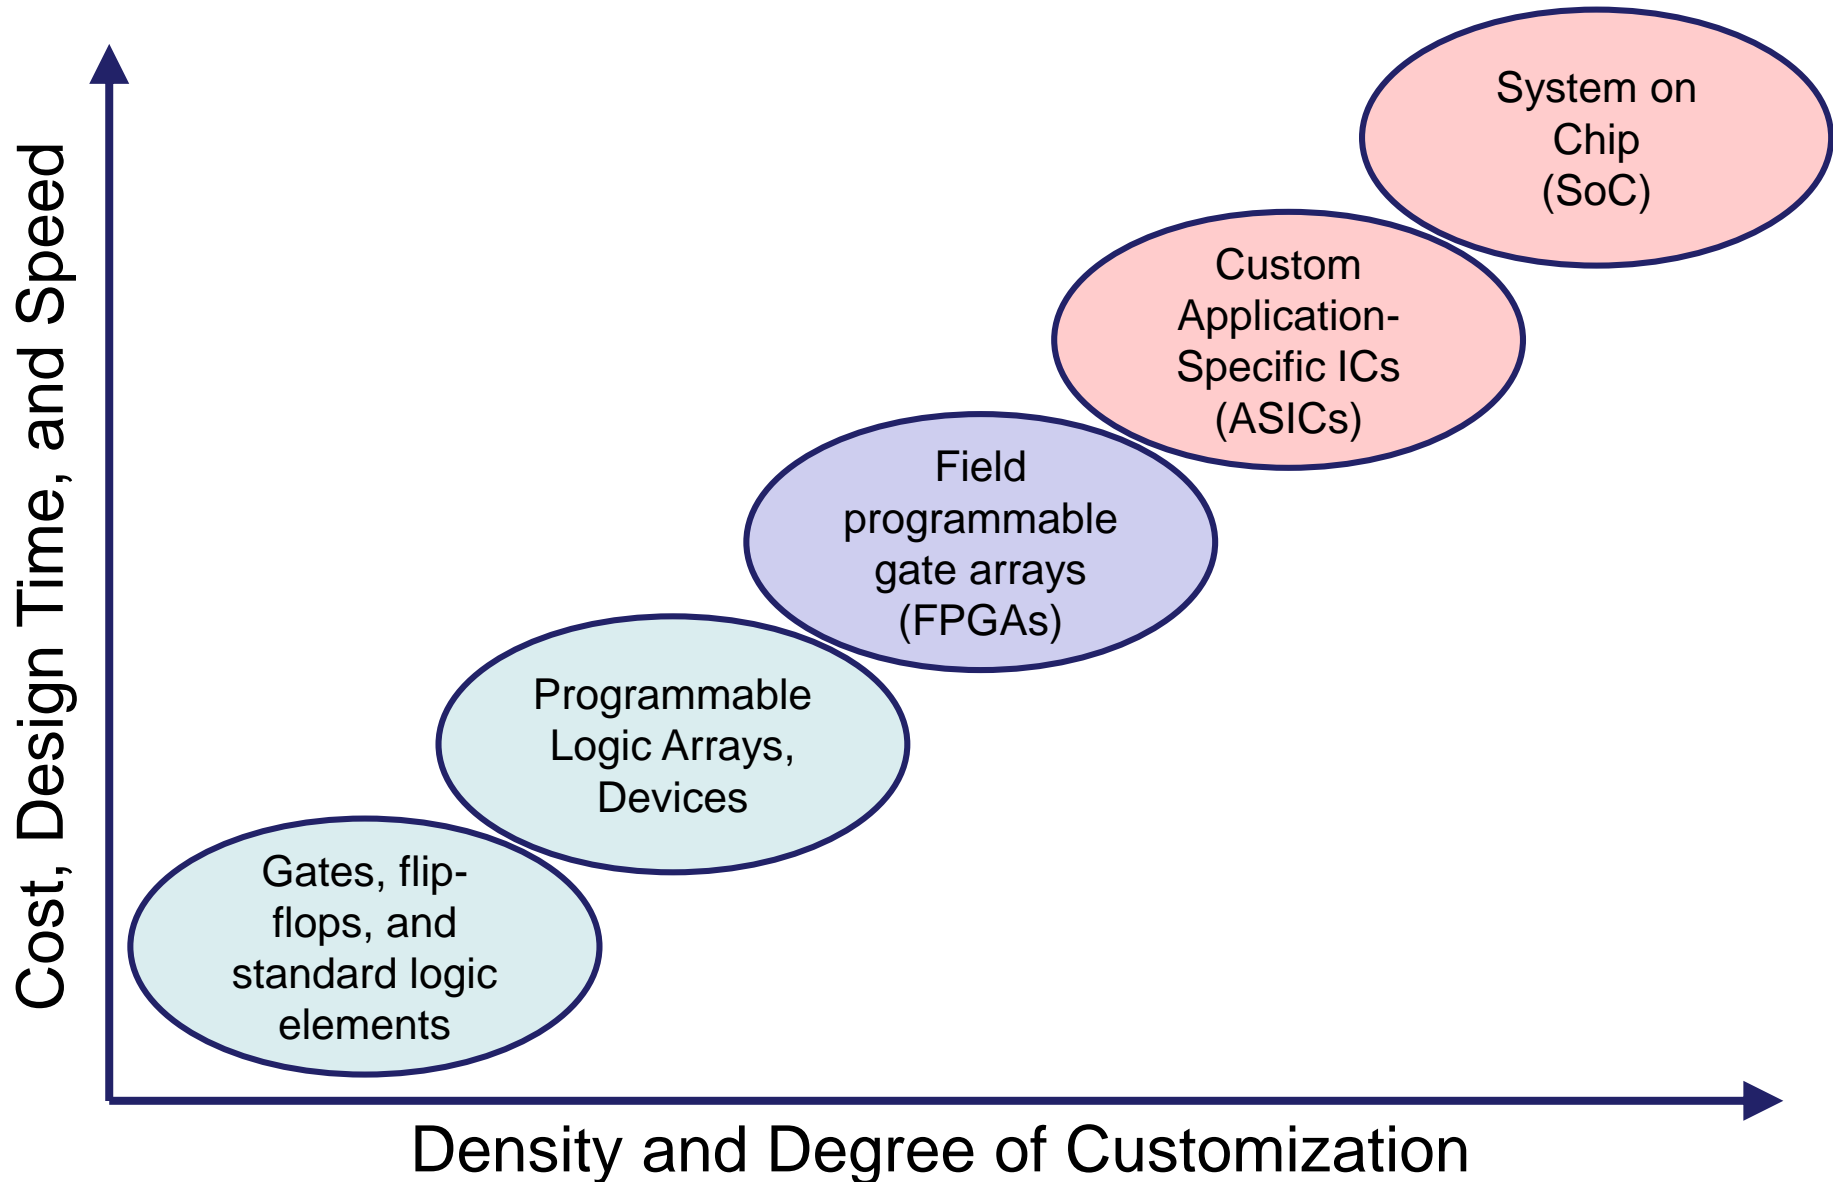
Cost, Design Time, and Speed

System on Chip (SoC)

Custom Application-Specific ICs (ASICs)

Field programmable gate arrays (FPGAs)

Programmable Logic Arrays, Devices

Gates, flip-flops, and standard logic elements

Density and Degree of Customization